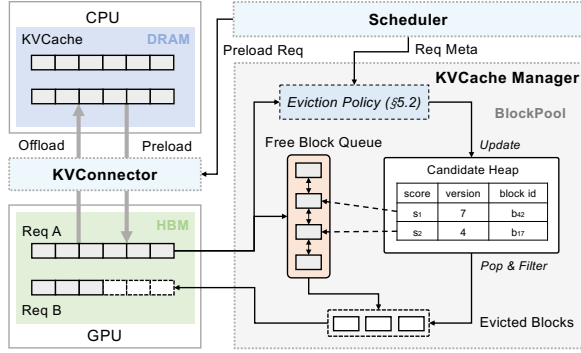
CPU

KVCache DRAM

Scheduler

Preload Req

Req Meta

KVCache Manager

Eviction Policy (§5.2)

BlockPool

Update

Offload

Preload

Free Block Queue

Candidate Heap

KVConnector

| score | version | block id |
|---|---|---|
| s1 | 7 | b42 |
| s2 | 4 | b17 |

HBM

Req A

Pop & Filter

Req B

GPU

Evicted Blocks